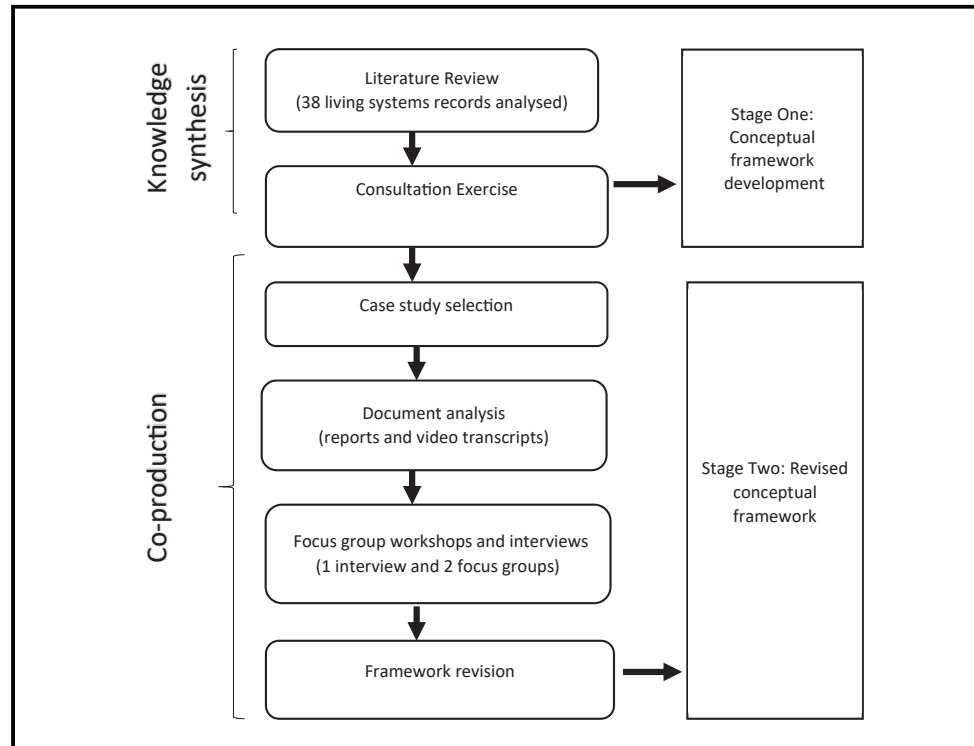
Knowledge synthesis

Literature Review
(38 living systems records analysed)

Consultation Exercise

Stage One: Conceptual framework development

Co-production

Case study selection

Document analysis
(reports and video transcripts)

Focus group workshops and interviews
(1 interview and 2 focus groups)

Framework revision

Stage Two: Revised conceptual framework